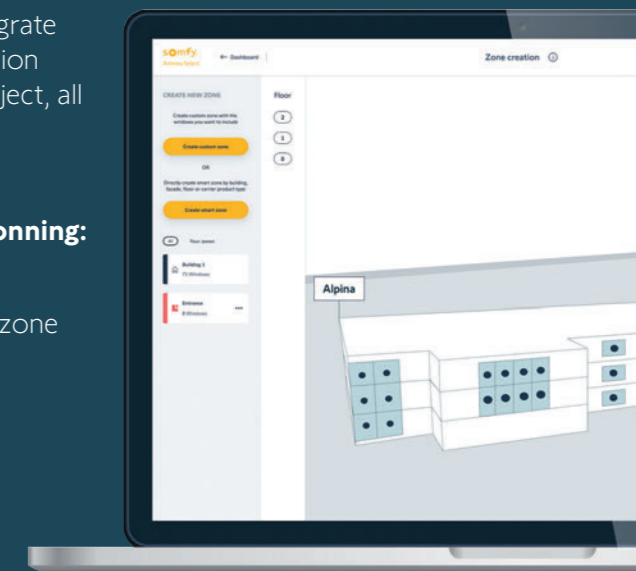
grate
ion
ject, all

onning:

zone

somfy
Antoine Sylard
← Dashboard
Zone creation

CREATE NEW ZONE
Create custom zone with the windows you want to include
Create custom zone
OR
Directly create smart zone by building, facade, floor or carrier product type
Create smart zone
Your zones
Building 1
72 Windows
Entrance
8 Windows
...

Floor
2
1
0

Alpina